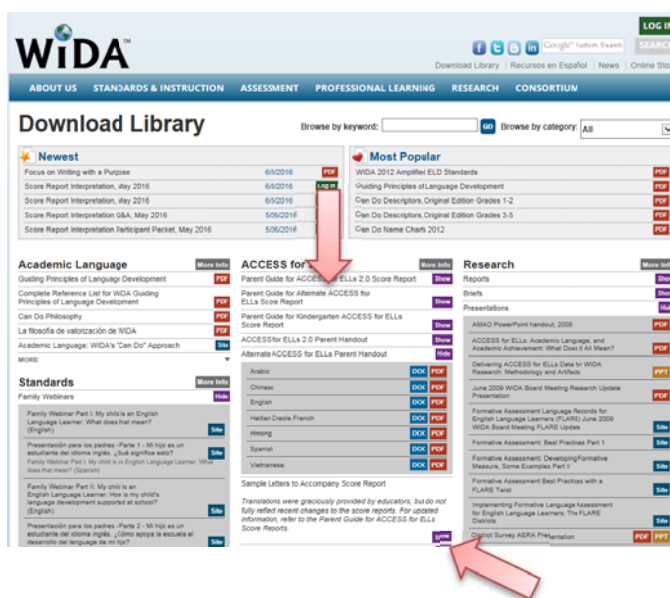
WIDA

LOG IN

Google Custom Search SEARCH

Download Library | Recursos en Español | News | Online Sto

ABOUT US STANDARDS & INSTRUCTION ASSESSMENT PROFESSIONAL LEARNING RESEARCH CONSORTIUM

Download Library

Browse by keyword: GO Browse by category: All

Newest

Focus on Writing with a Purpose 6/1/2016 PDF
Score Report Interpretation, May 2016 6/1/2016 Log In
Score Report Interpretation, May 2016 6/1/2016 PDF
Score Report Interpretation Q&A, May 2016 5/26/2016 PDF
Score Report Interpretation Participant Packet, May 2016 5/26/2016 PDF

Most Popular

WIDA 2012 Amplified ELD Standards PDF
Guiding Principles of Language Development PDF
Can Do Descriptors, Original Edition Grades 1-2 PDF
Can Do Descriptors, Original Edition Grades 3-5 PDF
Can Do Name Charts 2012 PDF

Academic Language More Info

Guiding Principles of Language Development PDF
Complete Reference List for WIDA Guiding Principles of Language Development PDF
Can Do Philosophy PDF
La filosofía de valorización de WIDA PDF
Academic Language: WIDA's "Can Do" Approach Site
MORE

Standards More Info

Family Webinars Hide

Family Webinar Part I: My child is an English Language Learner. What does that mean? (English) Site
Presentación para los padres - Parte 1 - Mi hijo es un estudiante del idioma inglés. ¿Qué significa esto? Family Webinar Part I: My child is an English Language Learner. What does that mean? (Spanish) Site
Family Webinar Part II: My child is an English Language Learner. How is my child's language development supported at school? (English) Site
Presentación para los padres - Parte 2 - Mi hijo es un estudiante del idioma inglés. ¿Cómo apoya la escuela el desarrollo del lenguaje de mi hijo? Site

ACCESS for More Info

Parent Guide for ACCESS for ELLs 2.0 Score Report Show
Parent Guide for Alternate ACCESS for ELLs Score Report Show
Parent Guide for Kindergarten ACCESS for ELLs Score Report Show
ACCESS for ELLs 2.0 Parent Handout Show
Alternate ACCESS for ELLs Parent Handout Hide

Arabic DOC PDF
Chinese DOC PDF
English DOC PDF
Haitian Creole French DOC PDF
Hmong DOC PDF
Spanish DOC PDF
Vietnamese DOC PDF

Sample Letters to Accompany Score Report

Translations were graciously provided by educators, but do not fully reflect recent changes to the score reports. For updated information, refer to the Parent Guide for ACCESS for ELLs Score Reports.

Show

Research More Info

Reports Show
Briefs Show
Presentations Hide

AMAO PowerPoint handout, 2008 PDF
ACCESS for ELLs: Academic Language, and Academic Achievement: What Does it All Mean? PDF
Delivering ACCESS for ELLs Data for WIDA Research: Methodology and Artifacts PDF
June 2009 WIDA Board Meeting Research Update Presentation PPT
Formative Assessment Language Records for English Language Learners (FLARE) June 2009 WIDA Board Meeting FLARE Update Site
Formative Assessment: Best Practices Part 1 Site
Formative Assessment: Developing Formative Measure, Some Examples Part II Site
Formative Assessment: Best Practices with a FLARE Twist Site
Implementing Formative Language Assessment for English Language Learners: The FLARE Districts Site
District Survey AERA Presentation PDF PPT